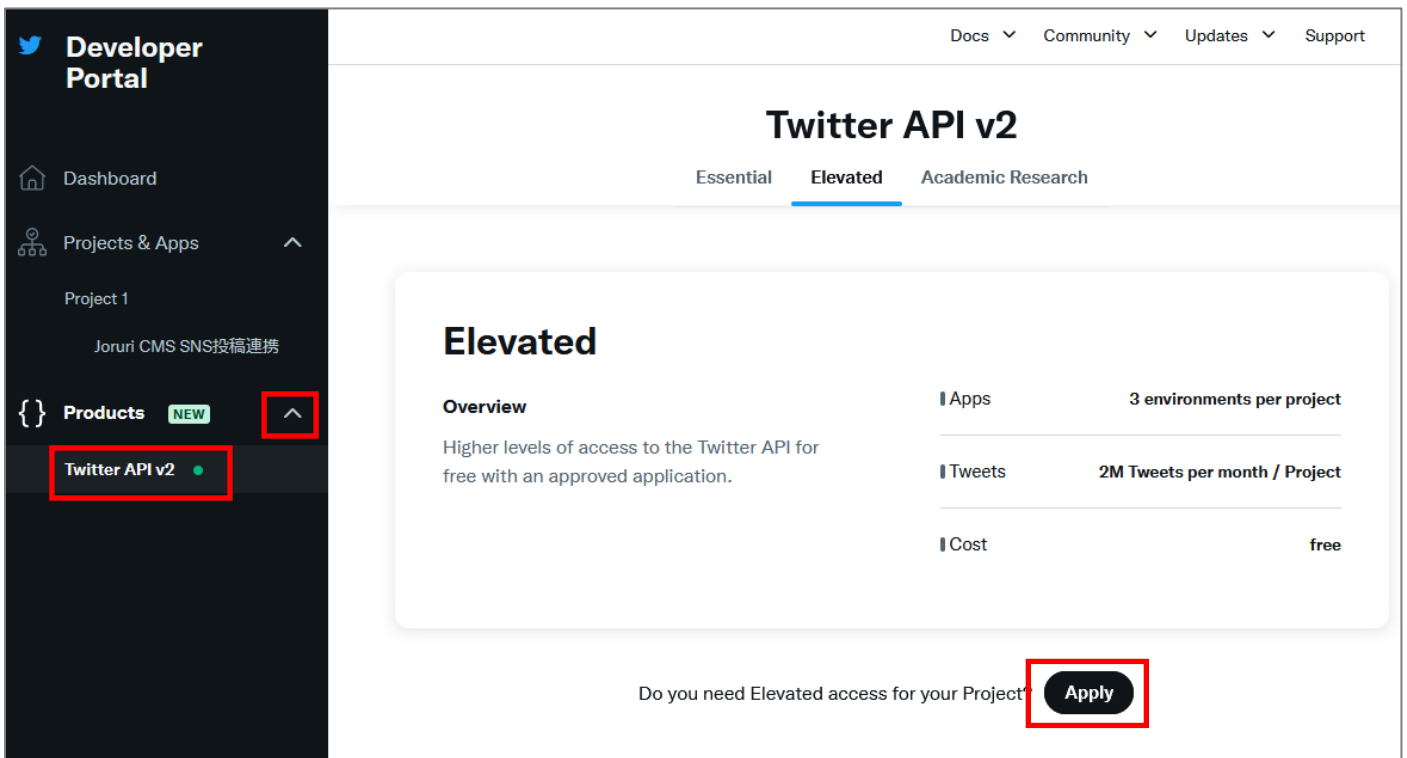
Developer Portal

Dashboard

Projects & Apps

Project 1

Joruri CMS SNS投稿連携

{ } Products NEW

Twitter API v2

Docs Community Updates Support

Twitter API v2

Essential Elevated Academic Research

Elevated

Overview

Higher levels of access to the Twitter API for free with an approved application.

| | |
|---|---|
| Apps | 3 environments per project |
| Tweets | 2M Tweets per month / Project |
| Cost | free |

Do you need Elevated access for your Project? Apply